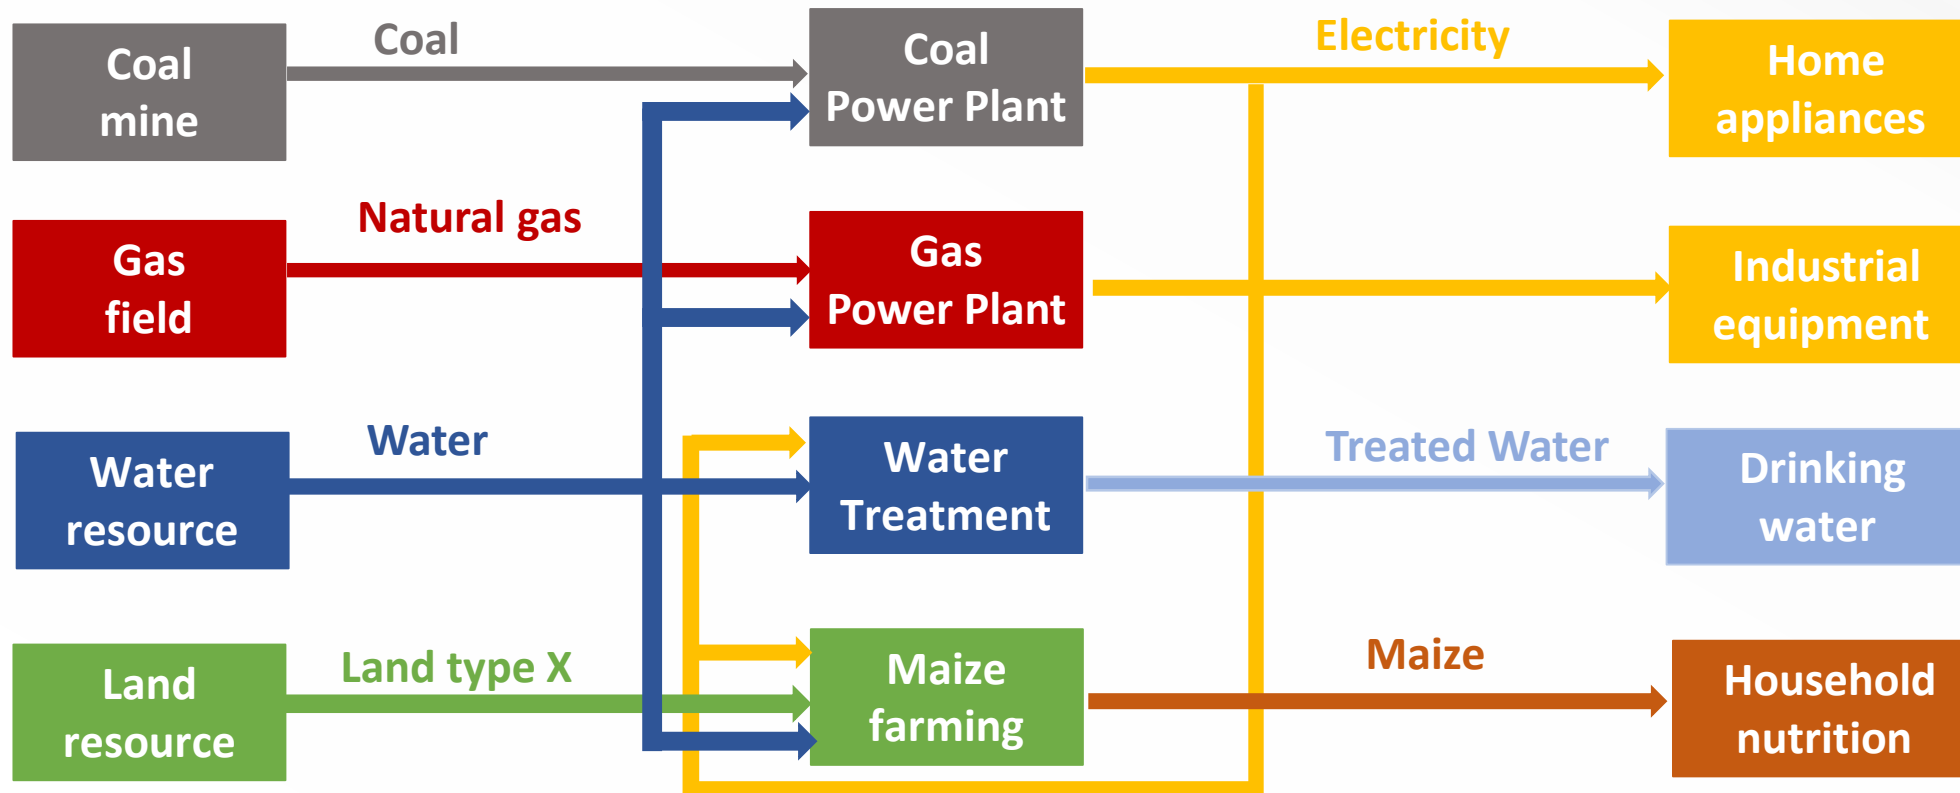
Coal mine

Coal

Coal Power Plant

Electricity

Home appliances

Gas field

Natural gas

Gas Power Plant

Industrial equipment

Water resource

Water

Water Treatment

Treated Water

Drinking water

Land resource

Land type X

Maize farming

Maize

Household nutrition